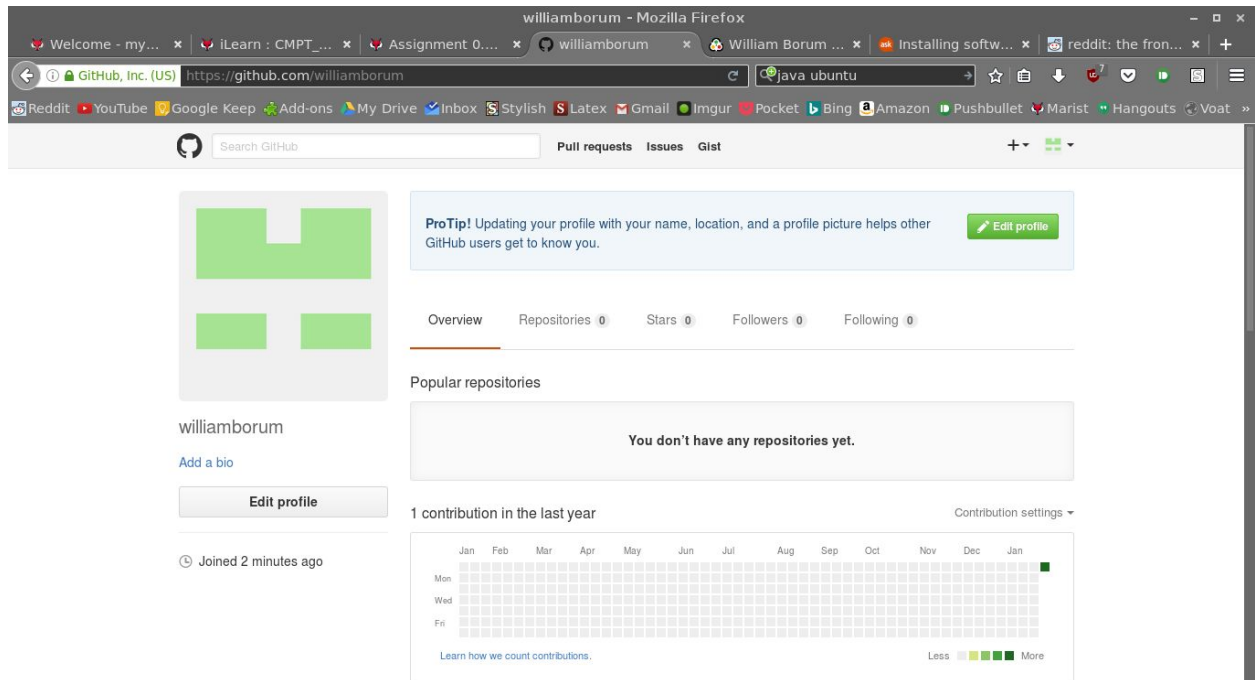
williamborum - Mozilla Firefox

Welcome - my... × iLearn : CMPT_... × Assignment 0.... × williamborum × William Borum ... × Installing softw... × reddit: the fron... × +

GitHub, Inc. (US) https://github.com/williamborum

java ubuntu

Reddit YouTube Google Keep Add-ons My Drive Inbox Stylish Latex Gmail Imgur Pocket Bing Amazon Pushbullet Marist Hangouts Voat »

Search GitHub

Pull requests Issues Gist

ProTip! Updating your profile with your name, location, and a profile picture helps other GitHub users get to know you.

Edit profile

Overview Repositories 0 Stars 0 Followers 0 Following 0

Popular repositories

You don't have any repositories yet.

williamborum

Add a bio

Edit profile

Joined 2 minutes ago

1 contribution in the last year

Contribution settings

Jan Feb Mar Apr May Jun Jul Aug Sep Oct Nov Dec Jan

Mon

Wed

Fri

Learn how we count contributions.

Less More